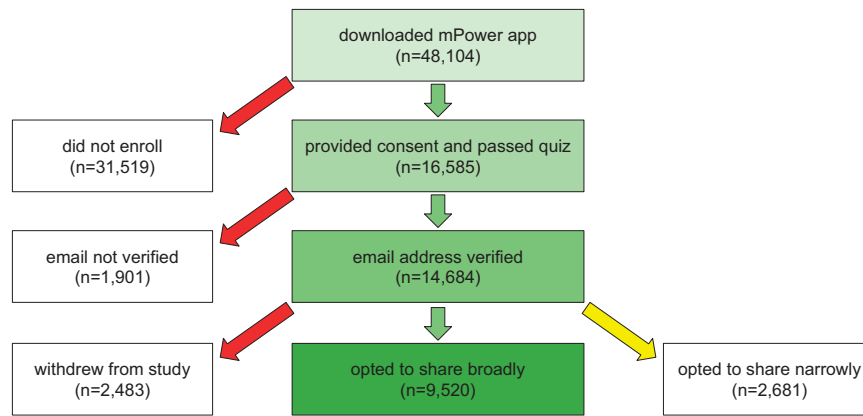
downloaded mPower app
(n=48,104)

did not enroll
(n=31,519)

provided consent and passed quiz
(n=16,585)

email not verified
(n=1,901)

email address verified
(n=14,684)

withdrew from study
(n=2,483)

opted to share broadly
(n=9,520)

opted to share narrowly
(n=2,681)